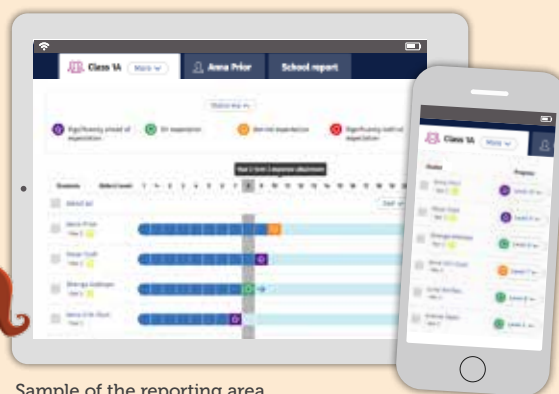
Class 1A More
Anna Prior
School report
Significantly ahead of expectation
On expectation
Behind expectation
Significantly behind expectation
Students
Select level
Year 2 Unit 1 response attainment
Select all
Anna Prior
Oscar Scott
Mwenga Gathogo
Anna Erik Olsen
Class 1A More
Student
Progress
Sample of the reporting area